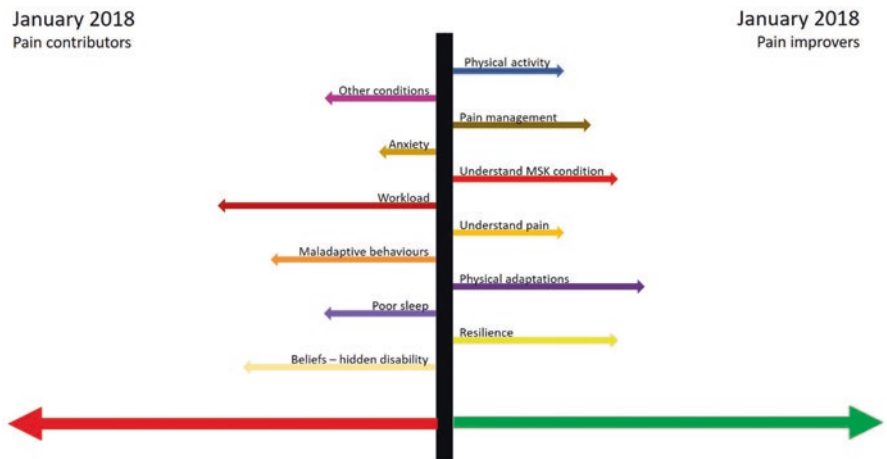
January 2018
Pain contributors

January 2018
Pain improvers

Physical activity

Other conditions

Pain management

Anxiety

Understand MSK condition

Workload

Understand pain

Maladaptive behaviours

Physical adaptations

Poor sleep

Resilience

Beliefs – hidden disability